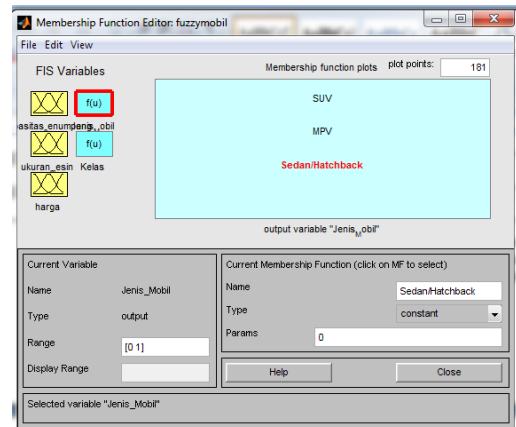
Membership Function Editor: fuzzymobil

File Edit View

FIS Variables

asitas_enumpeng

f(u)
Jenis_Mobil

ukuran_esin

f(u)
Kelas

harga

Membership function plots

plot points: 181

SUV

MPV

Sedan/Hatchback

output variable "Jenis_Mobil"

Current Variable

Name Jenis_Mobil

Type output

Range [0 1]

Display Range

Current Membership Function (click on MF to select)

Name Sedan/Hatchback

Type constant

Params 0

Help

Close

Selected variable "Jenis_Mobil"